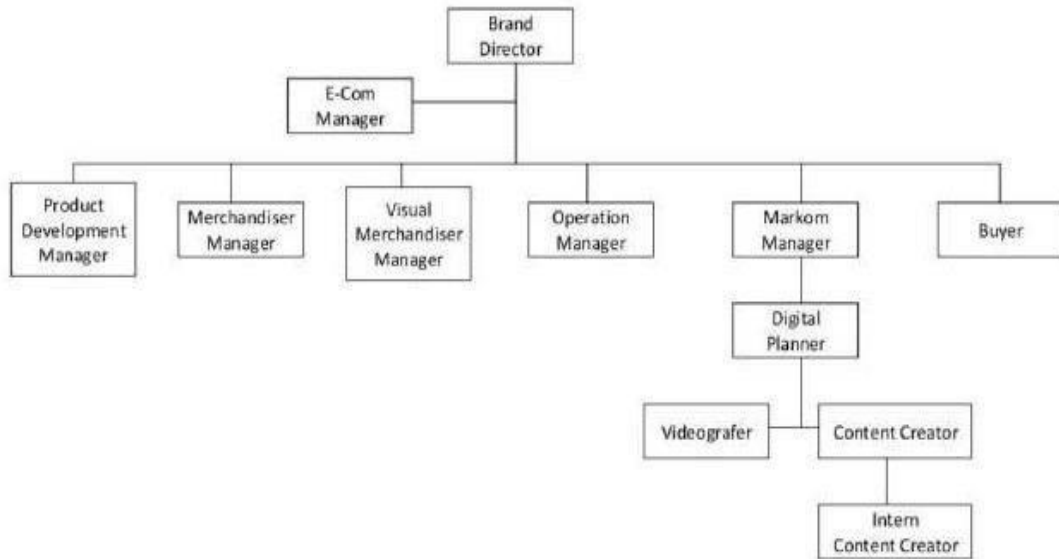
Brand Director

E-Com Manager

Product Development Manager

Merchandiser Manager

Visual Merchandiser Manager

Operation Manager

Markom Manager

Buyer

Digital Planner

Videografer

Content Creator

Intern Content Creator